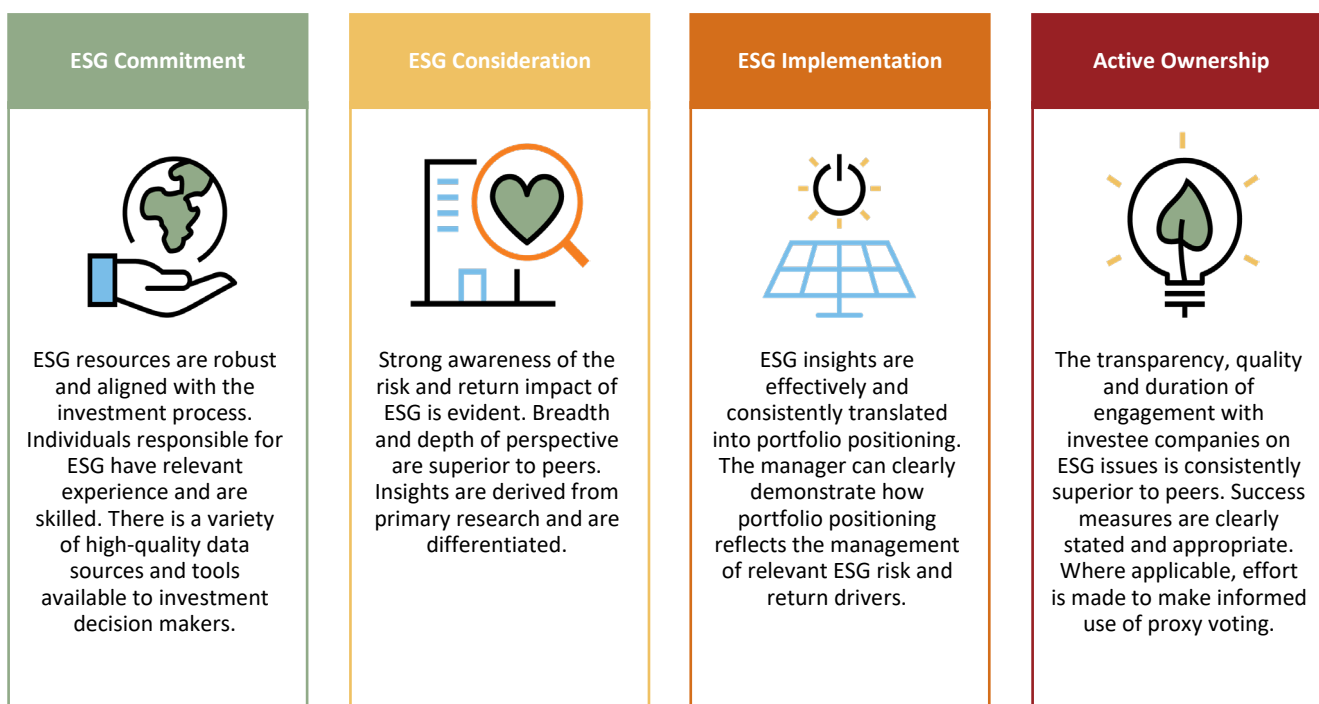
ESG Commitment

ESG resources are robust and aligned with the investment process. Individuals responsible for ESG have relevant experience and are skilled. There is a variety of high-quality data sources and tools available to investment decision makers.

ESG Consideration

Strong awareness of the risk and return impact of ESG is evident. Breadth and depth of perspective are superior to peers. Insights are derived from primary research and are differentiated.

ESG Implementation

ESG insights are effectively and consistently translated into portfolio positioning. The manager can clearly demonstrate how portfolio positioning reflects the management of relevant ESG risk and return drivers.

Active Ownership

The transparency, quality and duration of engagement with investee companies on ESG issues is consistently superior to peers. Success measures are clearly stated and appropriate. Where applicable, effort is made to make informed use of proxy voting.